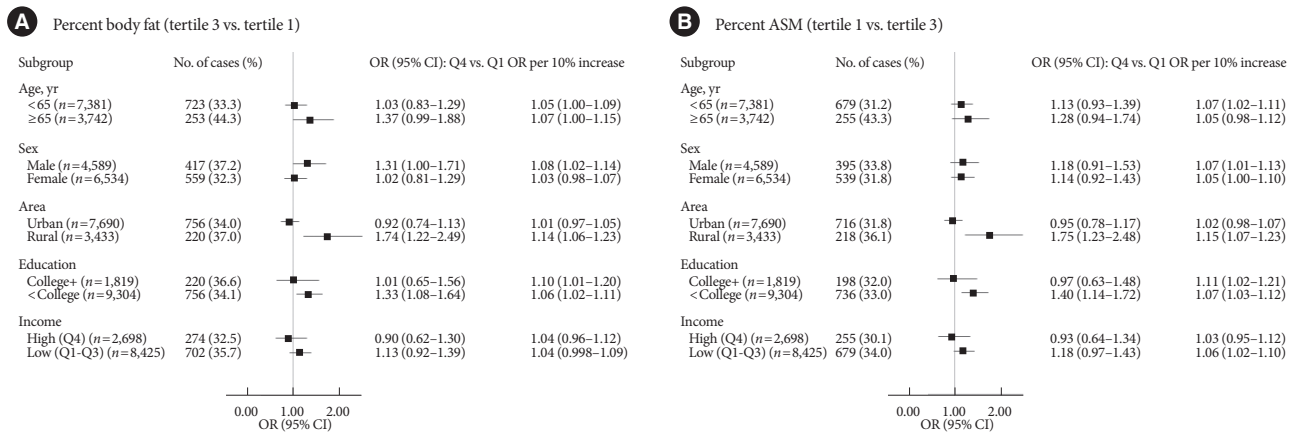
A Percent body fat (tertile 3 vs. tertile 1)

| Subgroup | No. of cases (%) | OR (95% CI): Q4 vs. Q1 | OR per 10% increase |
|---|---|---|---|
| Age, yr | | | |
| <65 ($n$=7,381) | 723 (33.3) | 1.03 (0.83–1.29) | 1.05 (1.00–1.09) |
| ≥65 ($n$=3,742) | 253 (44.3) | 1.37 (0.99–1.88) | 1.07 (1.00–1.15) |
| Sex | | | |
| Male ($n$=4,589) | 417 (37.2) | 1.31 (1.00–1.71) | 1.08 (1.02–1.14) |
| Female ($n$=6,534) | 559 (32.3) | 1.02 (0.81–1.29) | 1.03 (0.98–1.07) |
| Area | | | |
| Urban ($n$=7,690) | 756 (34.0) | 0.92 (0.74–1.13) | 1.01 (0.97–1.05) |
| Rural ($n$=3,433) | 220 (37.0) | 1.74 (1.22–2.49) | 1.14 (1.06–1.23) |
| Education | | | |
| College+ ($n$=1,819) | 220 (36.6) | 1.01 (0.65–1.56) | 1.10 (1.01–1.20) |
| <College ($n$=9,304) | 756 (34.1) | 1.33 (1.08–1.64) | 1.06 (1.02–1.11) |
| Income | | | |
| High (Q4) ($n$=2,698) | 274 (32.5) | 0.90 (0.62–1.30) | 1.04 (0.96–1.12) |
| Low (Q1-Q3) ($n$=8,425) | 702 (35.7) | 1.13 (0.92–1.39) | 1.04 (0.998–1.09) |

0.00 1.00 2.00
OR (95% CI)

B Percent ASM (tertile 1 vs. tertile 3)

| Subgroup | No. of cases (%) | OR (95% CI): Q4 vs. Q1 | OR per 10% increase |
|---|---|---|---|
| Age, yr | | | |
| <65 ($n$=7,381) | 679 (31.2) | 1.13 (0.93–1.39) | 1.07 (1.02–1.11) |
| ≥65 ($n$=3,742) | 255 (43.3) | 1.28 (0.94–1.74) | 1.05 (0.98–1.12) |
| Sex | | | |
| Male ($n$=4,589) | 395 (33.8) | 1.18 (0.91–1.53) | 1.07 (1.01–1.13) |
| Female ($n$=6,534) | 539 (31.8) | 1.14 (0.92–1.43) | 1.05 (1.00–1.10) |
| Area | | | |
| Urban ($n$=7,690) | 716 (31.8) | 0.95 (0.78–1.17) | 1.02 (0.98–1.07) |
| Rural ($n$=3,433) | 218 (36.1) | 1.75 (1.23–2.48) | 1.15 (1.07–1.23) |
| Education | | | |
| College+ ($n$=1,819) | 198 (32.0) | 0.97 (0.63–1.48) | 1.11 (1.02–1.21) |
| <College ($n$=9,304) | 736 (33.0) | 1.40 (1.14–1.72) | 1.07 (1.03–1.12) |
| Income | | | |
| High (Q4) ($n$=2,698) | 255 (30.1) | 0.93 (0.64–1.34) | 1.03 (0.95–1.12) |
| Low (Q1-Q3) ($n$=8,425) | 679 (34.0) | 1.18 (0.97–1.43) | 1.06 (1.02–1.10) |

0.00 1.00 2.00
OR (95% CI)